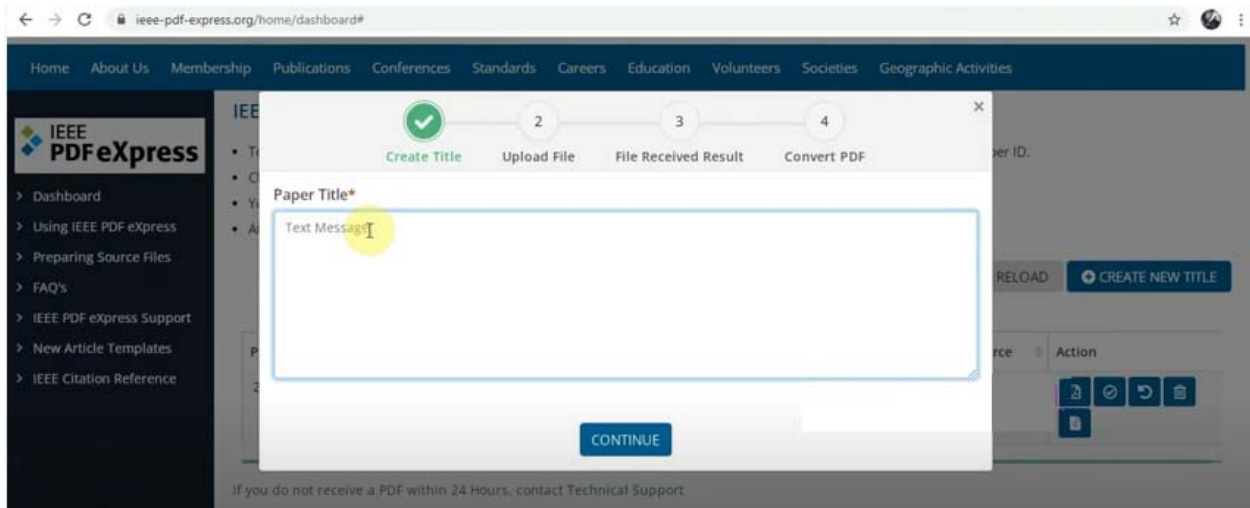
ieee-pdf-express.org/home/dashboard#

Home About Us Membership Publications Conferences Standards Careers Education Volunteers Societies Geographic Activities

IEEE PDFeXpress

> Dashboard
> Using IEEE PDF eXpress
> Preparing Source Files
> FAQ's
> IEEE PDF eXpress Support
> New Article Templates
> IEEE Citation Reference

IEE

• T
• C
• Y
• A

per ID.

RELOAD
CREATE NEW TITLE

P
rce
Action

2

Create Title
2 Upload File
3 File Received Result
4 Convert PDF

×

Paper Title*

Text Message

CONTINUE

If you do not receive a PDF within 24 Hours, contact Technical Support